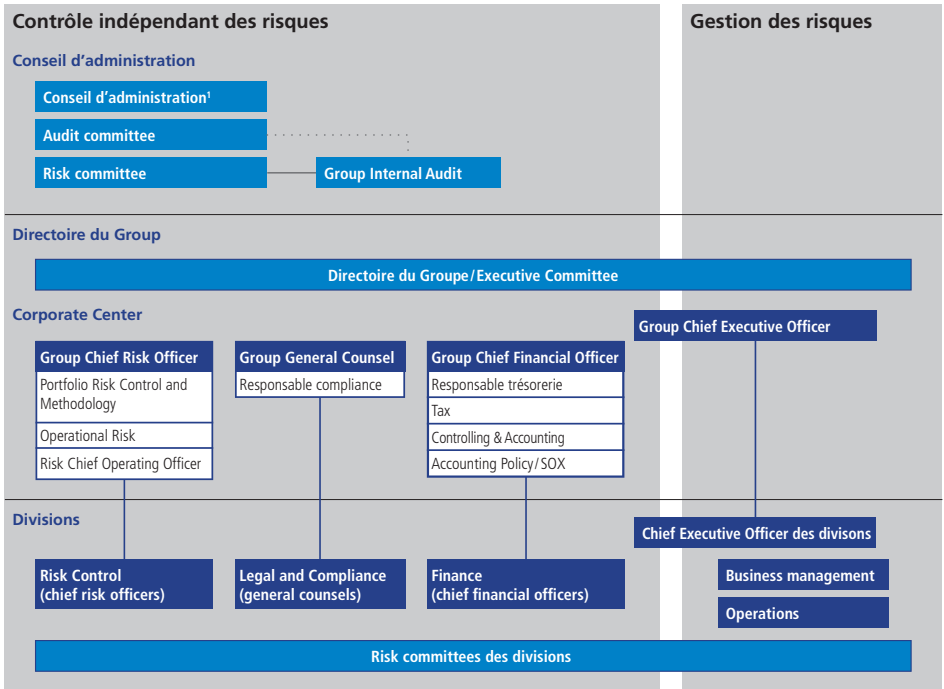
Contrôle indépendant des risques

Gestion des risques

Conseil d'administration

Conseil d'administration¹

Audit committee

Risk committee

Group Internal Audit

Directoire du Group

Directoire du Groupe/Executive Committee

Corporate Center

Group Chief Executive Officer

Group Chief Risk Officer

Portfolio Risk Control and Methodology

Operational Risk

Risk Chief Operating Officer

Group General Counsel

Responsable compliance

Group Chief Financial Officer

Responsable trésorerie

Tax

Controlling & Accounting

Accounting Policy/SOX

Divisions

Chief Executive Officer des divisons

Risk Control (chief risk officers)

Legal and Compliance (general counsels)

Finance (chief financial officers)

Business management

Operations

Risk committees des divisions